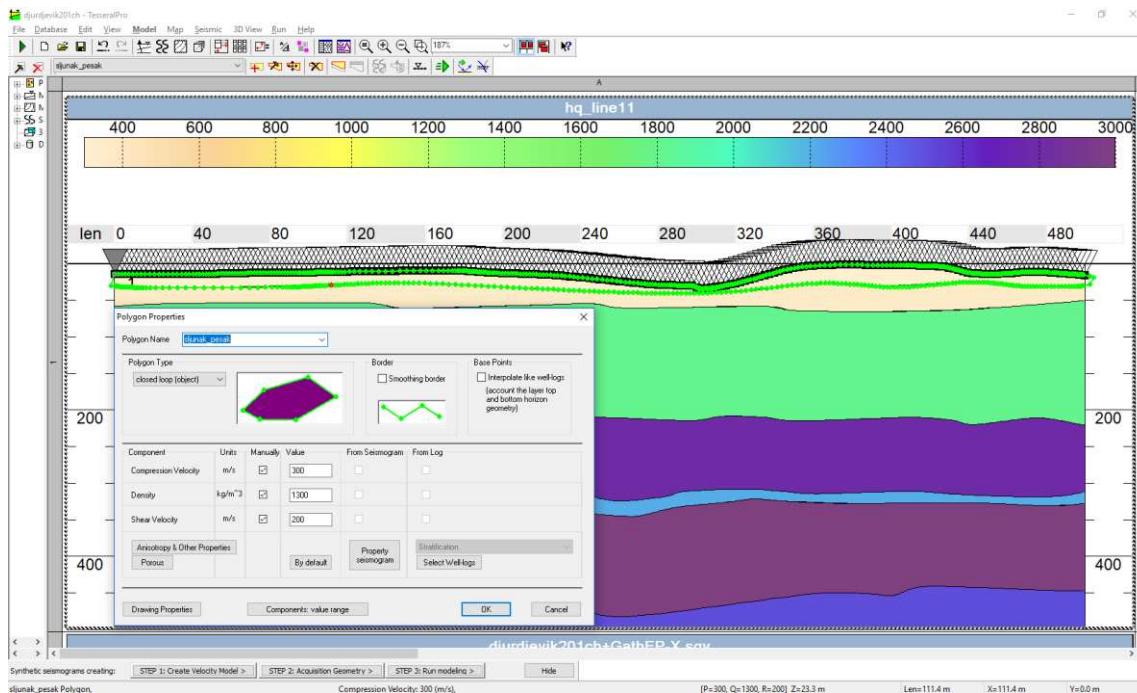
djurdjevik201ch - TesseralPro

File Database Edit View Model Map Seismic 3D View Run Help

187%

sljunak_pesak

A

hq_line11

400 600 800 1000 1200 1400 1600 1800 2000 2200 2400 2600 2800 3000

len 0 40 80 120 160 200 240 280 320 360 400 440 480

200

400

200

400

Polygon Properties

Polygon Name sljunak_pesak

Polygon Type

closed loop (object)

Border

Smoothing border

Base Points

Interpolate like well-logs (account the layer top and bottom horizon geometry)

| Component | Units | Manually | Value | From Seismogram | From Log |
|---|---|---|---|---|---|
| Compression Velocity | m/s | ☑ | 300 | | |
| Density | kg/m^3 | ☑ | 1300 | | |
| Shear Velocity | m/s | ☑ | 200 | | |

Anisotropy & Other Properties

Porous

By default

Property seismogram

Stratification

Select Well-logs

Drawing Properties

Components: value range

OK

Cancel

djurdjevik201ch+GathFP-X.sgy

Synthetic seismograms creating: STEP 1: Create Velocity Model > STEP 2: Acquisition Geometry > STEP 3: Run modeling > Hide

sljunak_pesak Polygon, Compression Velocity: 300 (m/s), [P=300, Q=1300, R=200] Z=23.3 m Len=111.4 m X=111.4 m Y=0.0 m